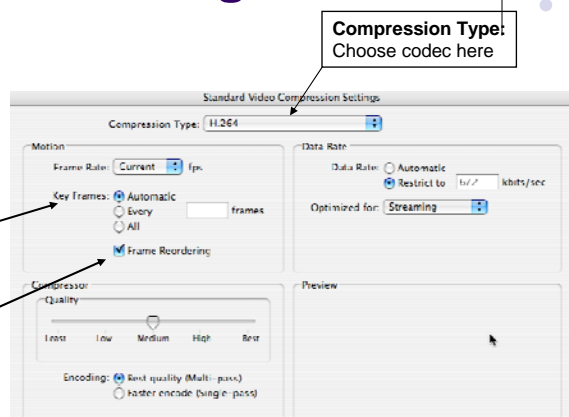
Compression Type:
Choose codec here

Standard Video Compression Settings

Compression Type: H.264

Motion

Frame Rate: Current fps

Key Frames: Automatic
Every frames
All

Frame Reordering

Data Rate

Data Rate: Automatic
Restrict to 672 kbits/sec

Optimized for: Streaming

Compressor

Quality

Least Low Medium High Best

Encoding: Best quality (Multi-pass)
Faster encode (Single-pass)

Preview